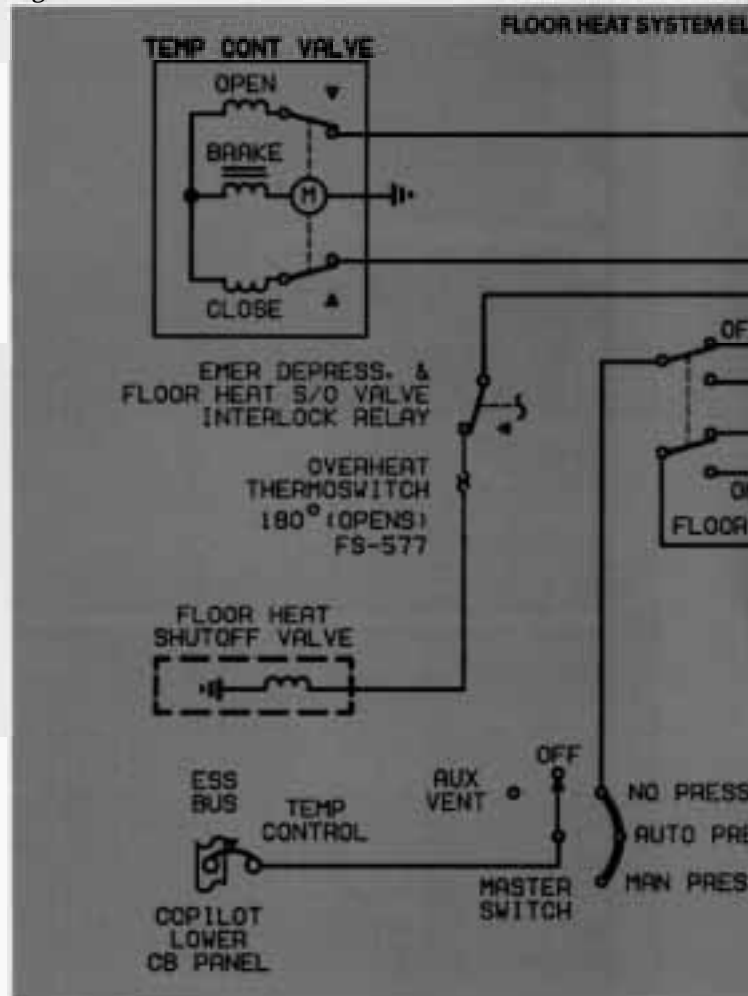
FLOOR HEAT SYSTEM EL

TEMP CONT VALVE

OPEN

BRAKE

M

CLOSE

EMER DEPRESS. & FLOOR HEAT S/O VALVE INTERLOCK RELAY

OVERHEAT THERMOSWITCH 180° (OPENS) FS-577

FLOOR HEAT SHUTOFF VALVE

OF

O

FLOOR

ESS BUS

TEMP CONTROL

COPILOT LOWER CB PANEL

AUX VENT

OFF

MASTER SWITCH

NO PRESS

AUTO PRE

MAN PRES